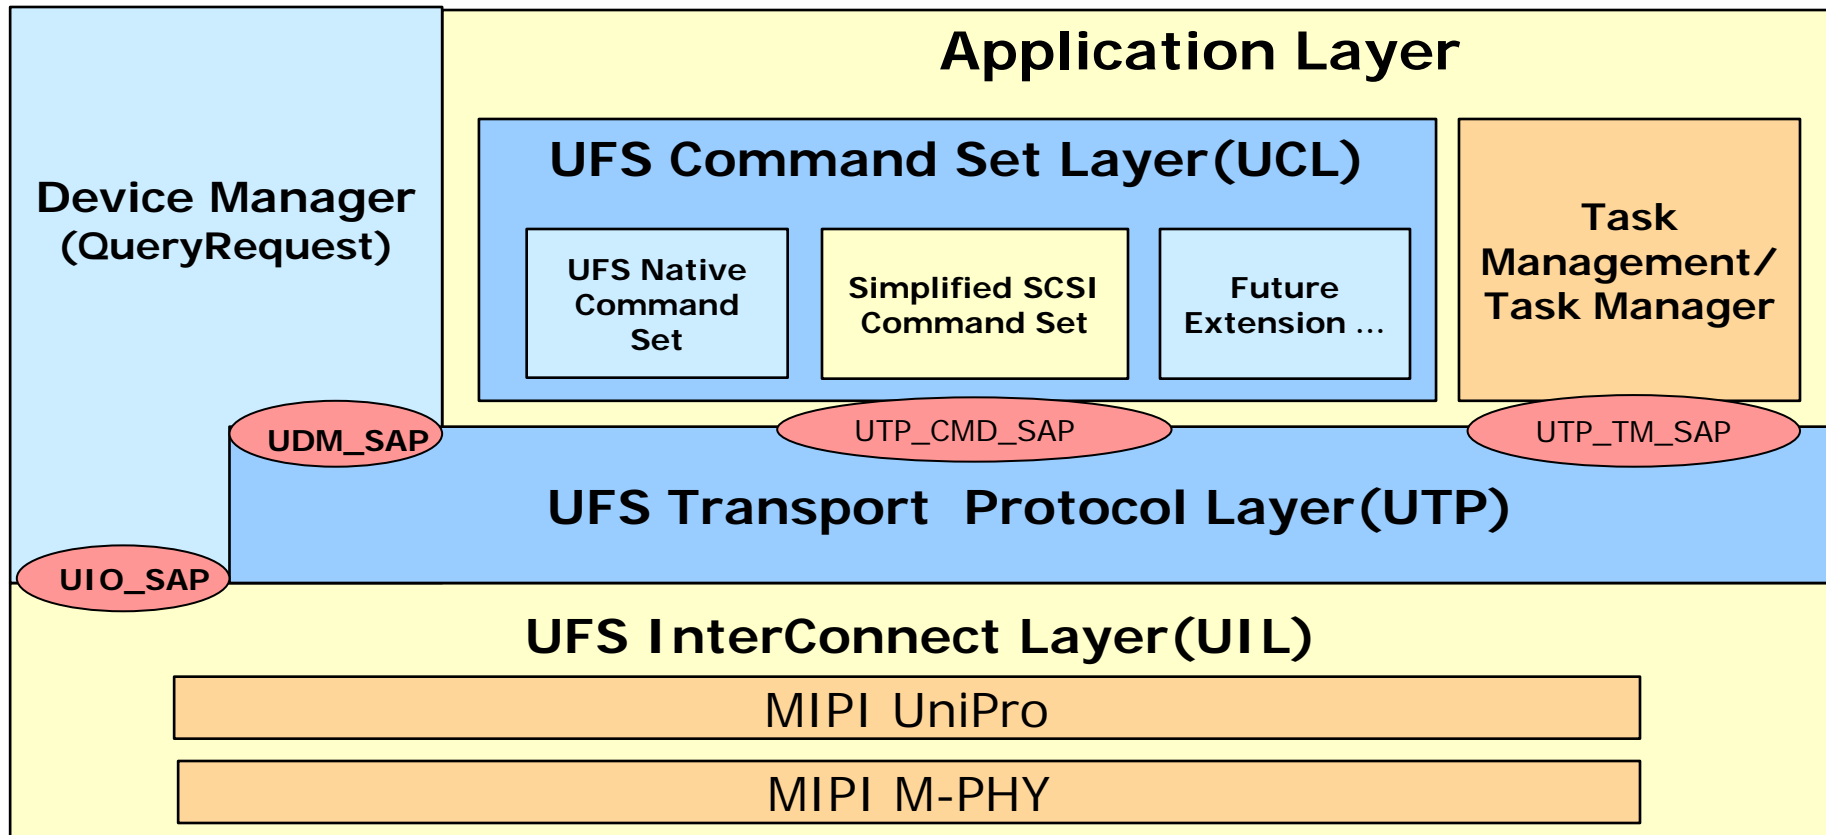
Application Layer

Device Manager
(QueryRequest)

UFS Command Set Layer(UCL)

UFS Native Command Set

Simplified SCSI Command Set

Future Extension …

Task Management/ Task Manager

UDM_SAP

UTP_CMD_SAP

UTP_TM_SAP

UFS Transport Protocol Layer(UTP)

UIO_SAP

UFS InterConnect Layer(UIL)

MIPI UniPro

MIPI M-PHY